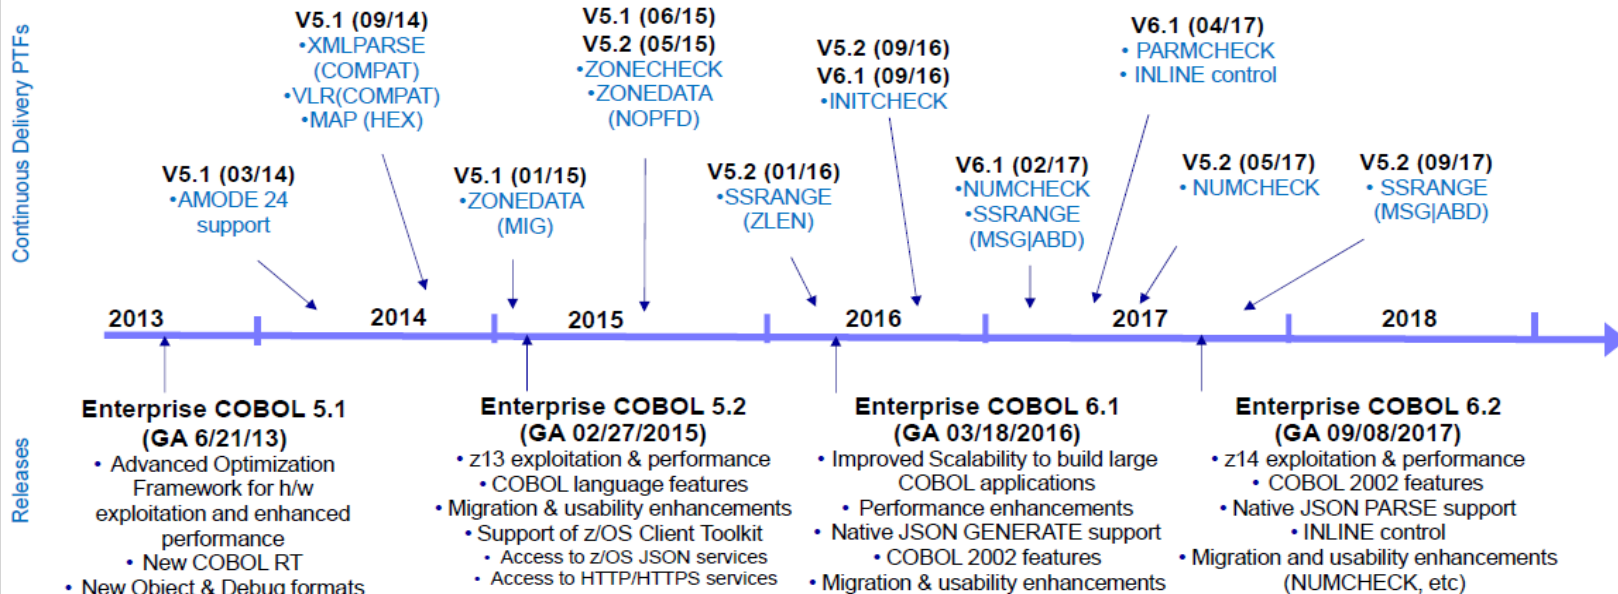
Continuous Delivery PTFs

V5.1 (03/14)
•AMODE 24 support

V5.1 (09/14)
•XMLPARSE (COMPAT)
•VLR(COMPAT)
•MAP (HEX)

V5.1 (01/15)
•ZONEDATA (MIG)

V5.1 (06/15)
V5.2 (05/15)
•ZONECHECK
•ZONEDATA (NOPFD)

V5.2 (01/16)
•SSRANGE (ZLEN)

V5.2 (09/16)
V6.1 (09/16)
•INITCHECK

V6.1 (02/17)
•NUMCHECK
•SSRANGE (MSG|ABD)

V6.1 (04/17)
• PARMCHECK
• INLINE control

V5.2 (05/17)
• NUMCHECK

V5.2 (09/17)
• SSRANGE (MSG|ABD)

2013 2014 2015 2016 2017 2018

Releases

Enterprise COBOL 5.1
(GA 6/21/13)
• Advanced Optimization Framework for h/w exploitation and enhanced performance
• New COBOL RT
• New Object & Debug formats

Enterprise COBOL 5.2
(GA 02/27/2015)
• z13 exploitation & performance
• COBOL language features
• Migration & usability enhancements
• Support of z/OS Client Toolkit
• Access to z/OS JSON services
• Access to HTTP/HTTPS services

Enterprise COBOL 6.1
(GA 03/18/2016)
• Improved Scalability to build large COBOL applications
• Performance enhancements
• Native JSON GENERATE support
• COBOL 2002 features
• Migration & usability enhancements

Enterprise COBOL 6.2
(GA 09/08/2017)
• z14 exploitation & performance
• COBOL 2002 features
• Native JSON PARSE support
• INLINE control
• Migration and usability enhancements (NUMCHECK, etc)